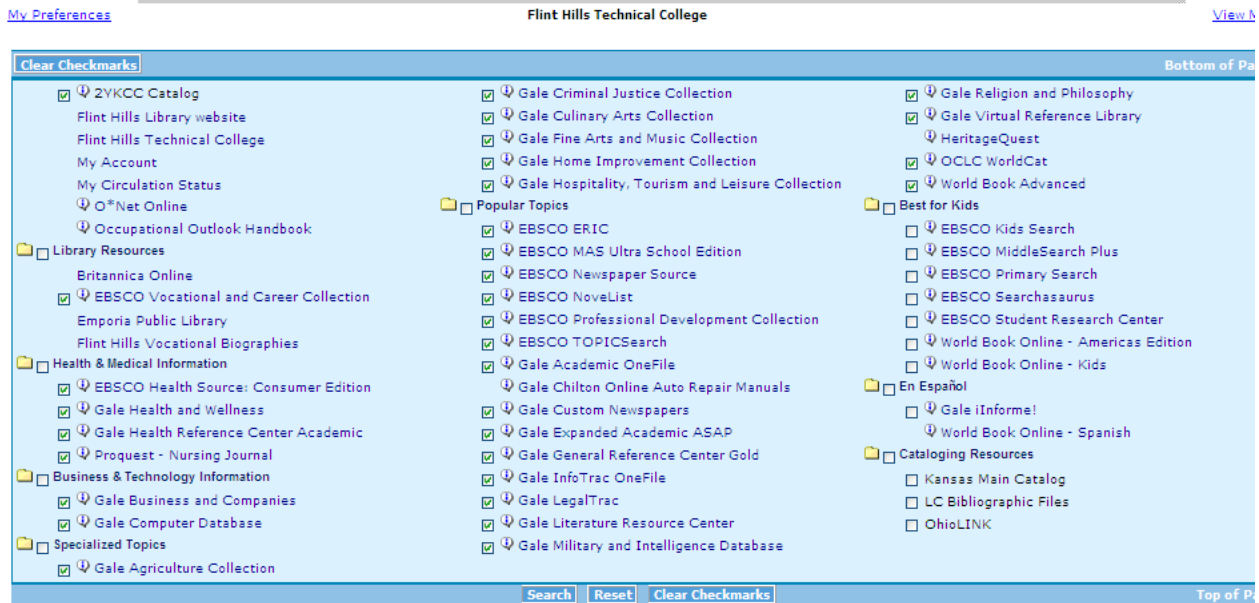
My Preferences

Flint Hills Technical College

View M

Clear Checkmarks

Bottom of Pa

2YKCC Catalog
Flint Hills Library website
Flint Hills Technical College
My Account
My Circulation Status
O*Net Online
Occupational Outlook Handbook
Library Resources
Britannica Online
EBSCO Vocational and Career Collection
Emporia Public Library
Flint Hills Vocational Biographies
Health & Medical Information
EBSCO Health Source: Consumer Edition
Gale Health and Wellness
Gale Health Reference Center Academic
Proquest - Nursing Journal
Business & Technology Information
Gale Business and Companies
Gale Computer Database
Specialized Topics
Gale Agriculture Collection

Gale Criminal Justice Collection
Gale Culinary Arts Collection
Gale Fine Arts and Music Collection
Gale Home Improvement Collection
Gale Hospitality, Tourism and Leisure Collection
Popular Topics
EBSCO ERIC
EBSCO MAS Ultra School Edition
EBSCO Newspaper Source
EBSCO NoveList
EBSCO Professional Development Collection
EBSCO TOPICSearch
Gale Academic OneFile
Gale Chilton Online Auto Repair Manuals
Gale Custom Newspapers
Gale Expanded Academic ASAP
Gale General Reference Center Gold
Gale InfoTrac OneFile
Gale LegalTrac
Gale Literature Resource Center
Gale Military and Intelligence Database

Gale Religion and Philosophy
Gale Virtual Reference Library
HeritageQuest
OCLC WorldCat
World Book Advanced
Best for Kids
EBSCO Kids Search
EBSCO MiddleSearch Plus
EBSCO Primary Search
EBSCO Searchasaurus
EBSCO Student Research Center
World Book Online - Americas Edition
World Book Online - Kids
En Español
Gale iInforme!
World Book Online - Spanish
Cataloging Resources
Kansas Main Catalog
LC Bibliographic Files
OhioLINK

Search Reset Clear Checkmarks

Top of Pa